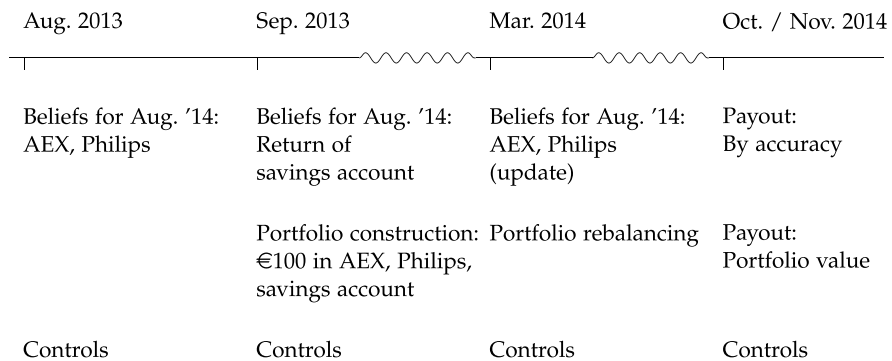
Aug. 2013

Beliefs for Aug. ’14: AEX, Philips

Controls

Sep. 2013

Beliefs for Aug. ’14: Return of savings account

Portfolio construction: €100 in AEX, Philips, savings account

Controls

Mar. 2014

Beliefs for Aug. ’14: AEX, Philips (update)

Portfolio rebalancing

Controls

Oct. / Nov. 2014

Payout: By accuracy

Payout: Portfolio value

Controls